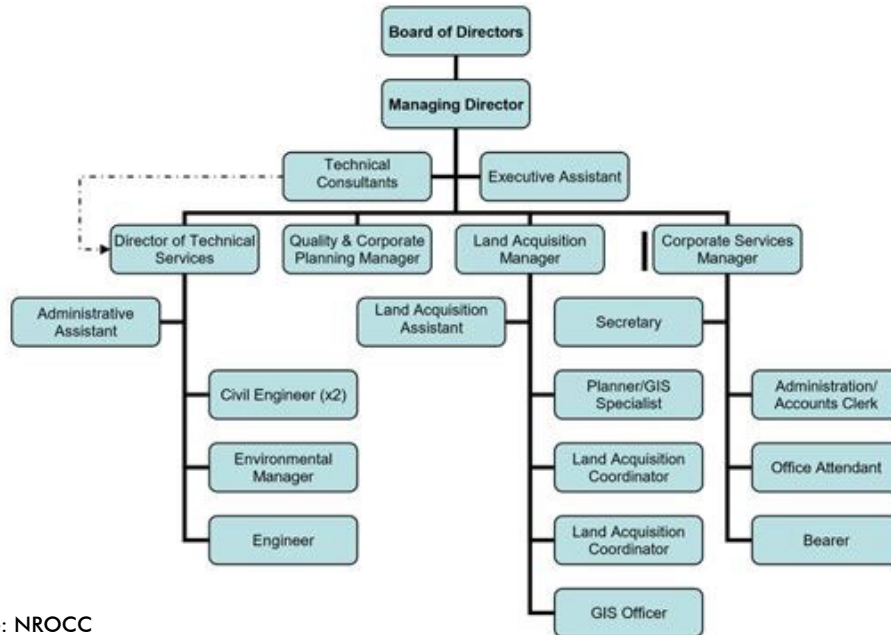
Board of Directors

Managing Director

Technical Consultants

Executive Assistant

Director of Technical Services

Quality & Corporate Planning Manager

Land Acquisition Manager

Corporate Services Manager

Administrative Assistant

Civil Engineer (x2)

Environmental Manager

Engineer

Land Acquisition Assistant

Secretary

Planner/GIS Specialist

Land Acquisition Coordinator

Land Acquisition Coordinator

GIS Officer

Administration/ Accounts Clerk

Office Attendant

Bearer

: NROCC